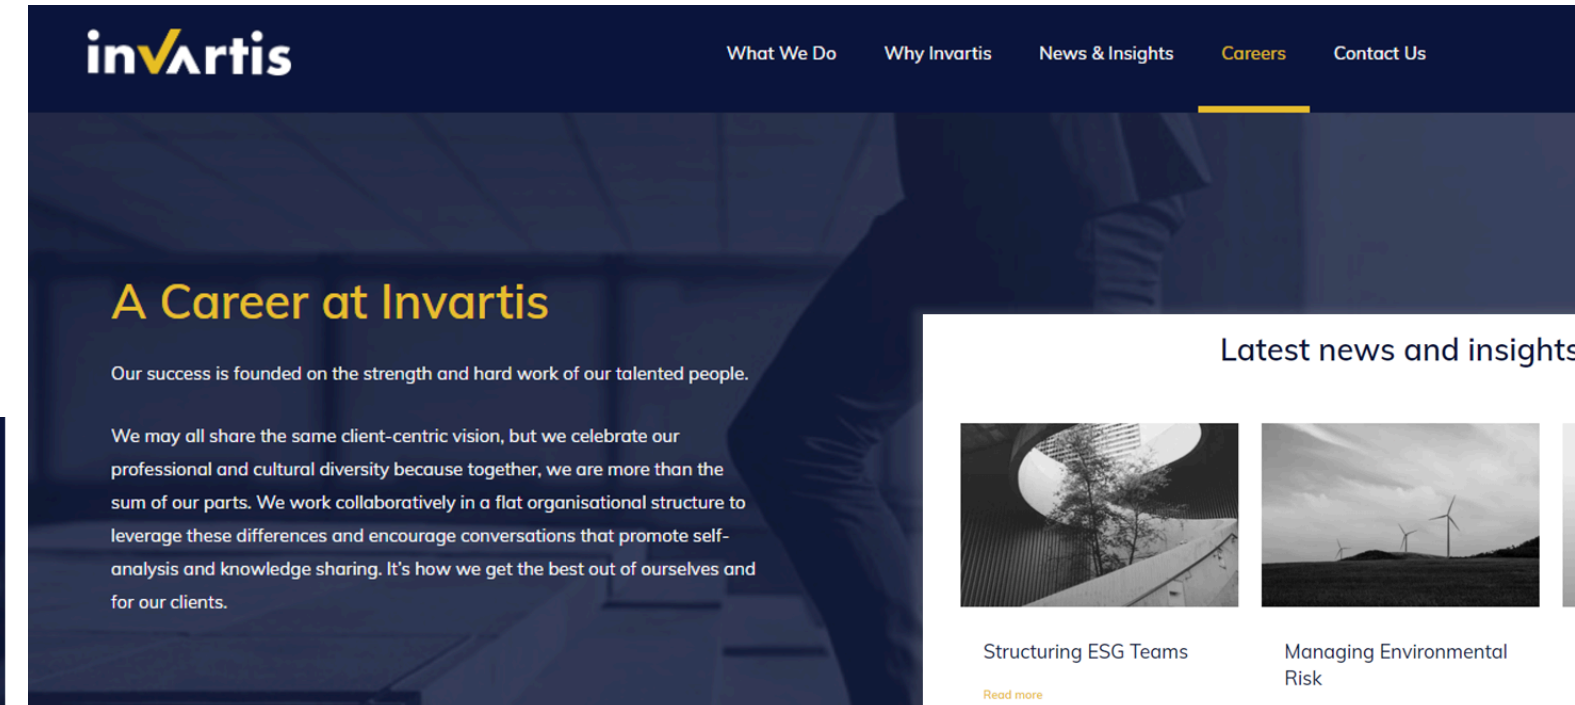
invartis

What We Do Why Invartis News & Insights Careers Contact Us

A Career at Invartis

Our success is founded on the strength and hard work of our talented people.

We may all share the same client-centric vision, but we celebrate our professional and cultural diversity because together, we are more than the sum of our parts. We work collaboratively in a flat organisational structure to leverage these differences and encourage conversations that promote self-analysis and knowledge sharing. It's how we get the best out of ourselves and for our clients.

Latest news and insights

Structuring ESG Teams

Read more

Managing Environmental Risk